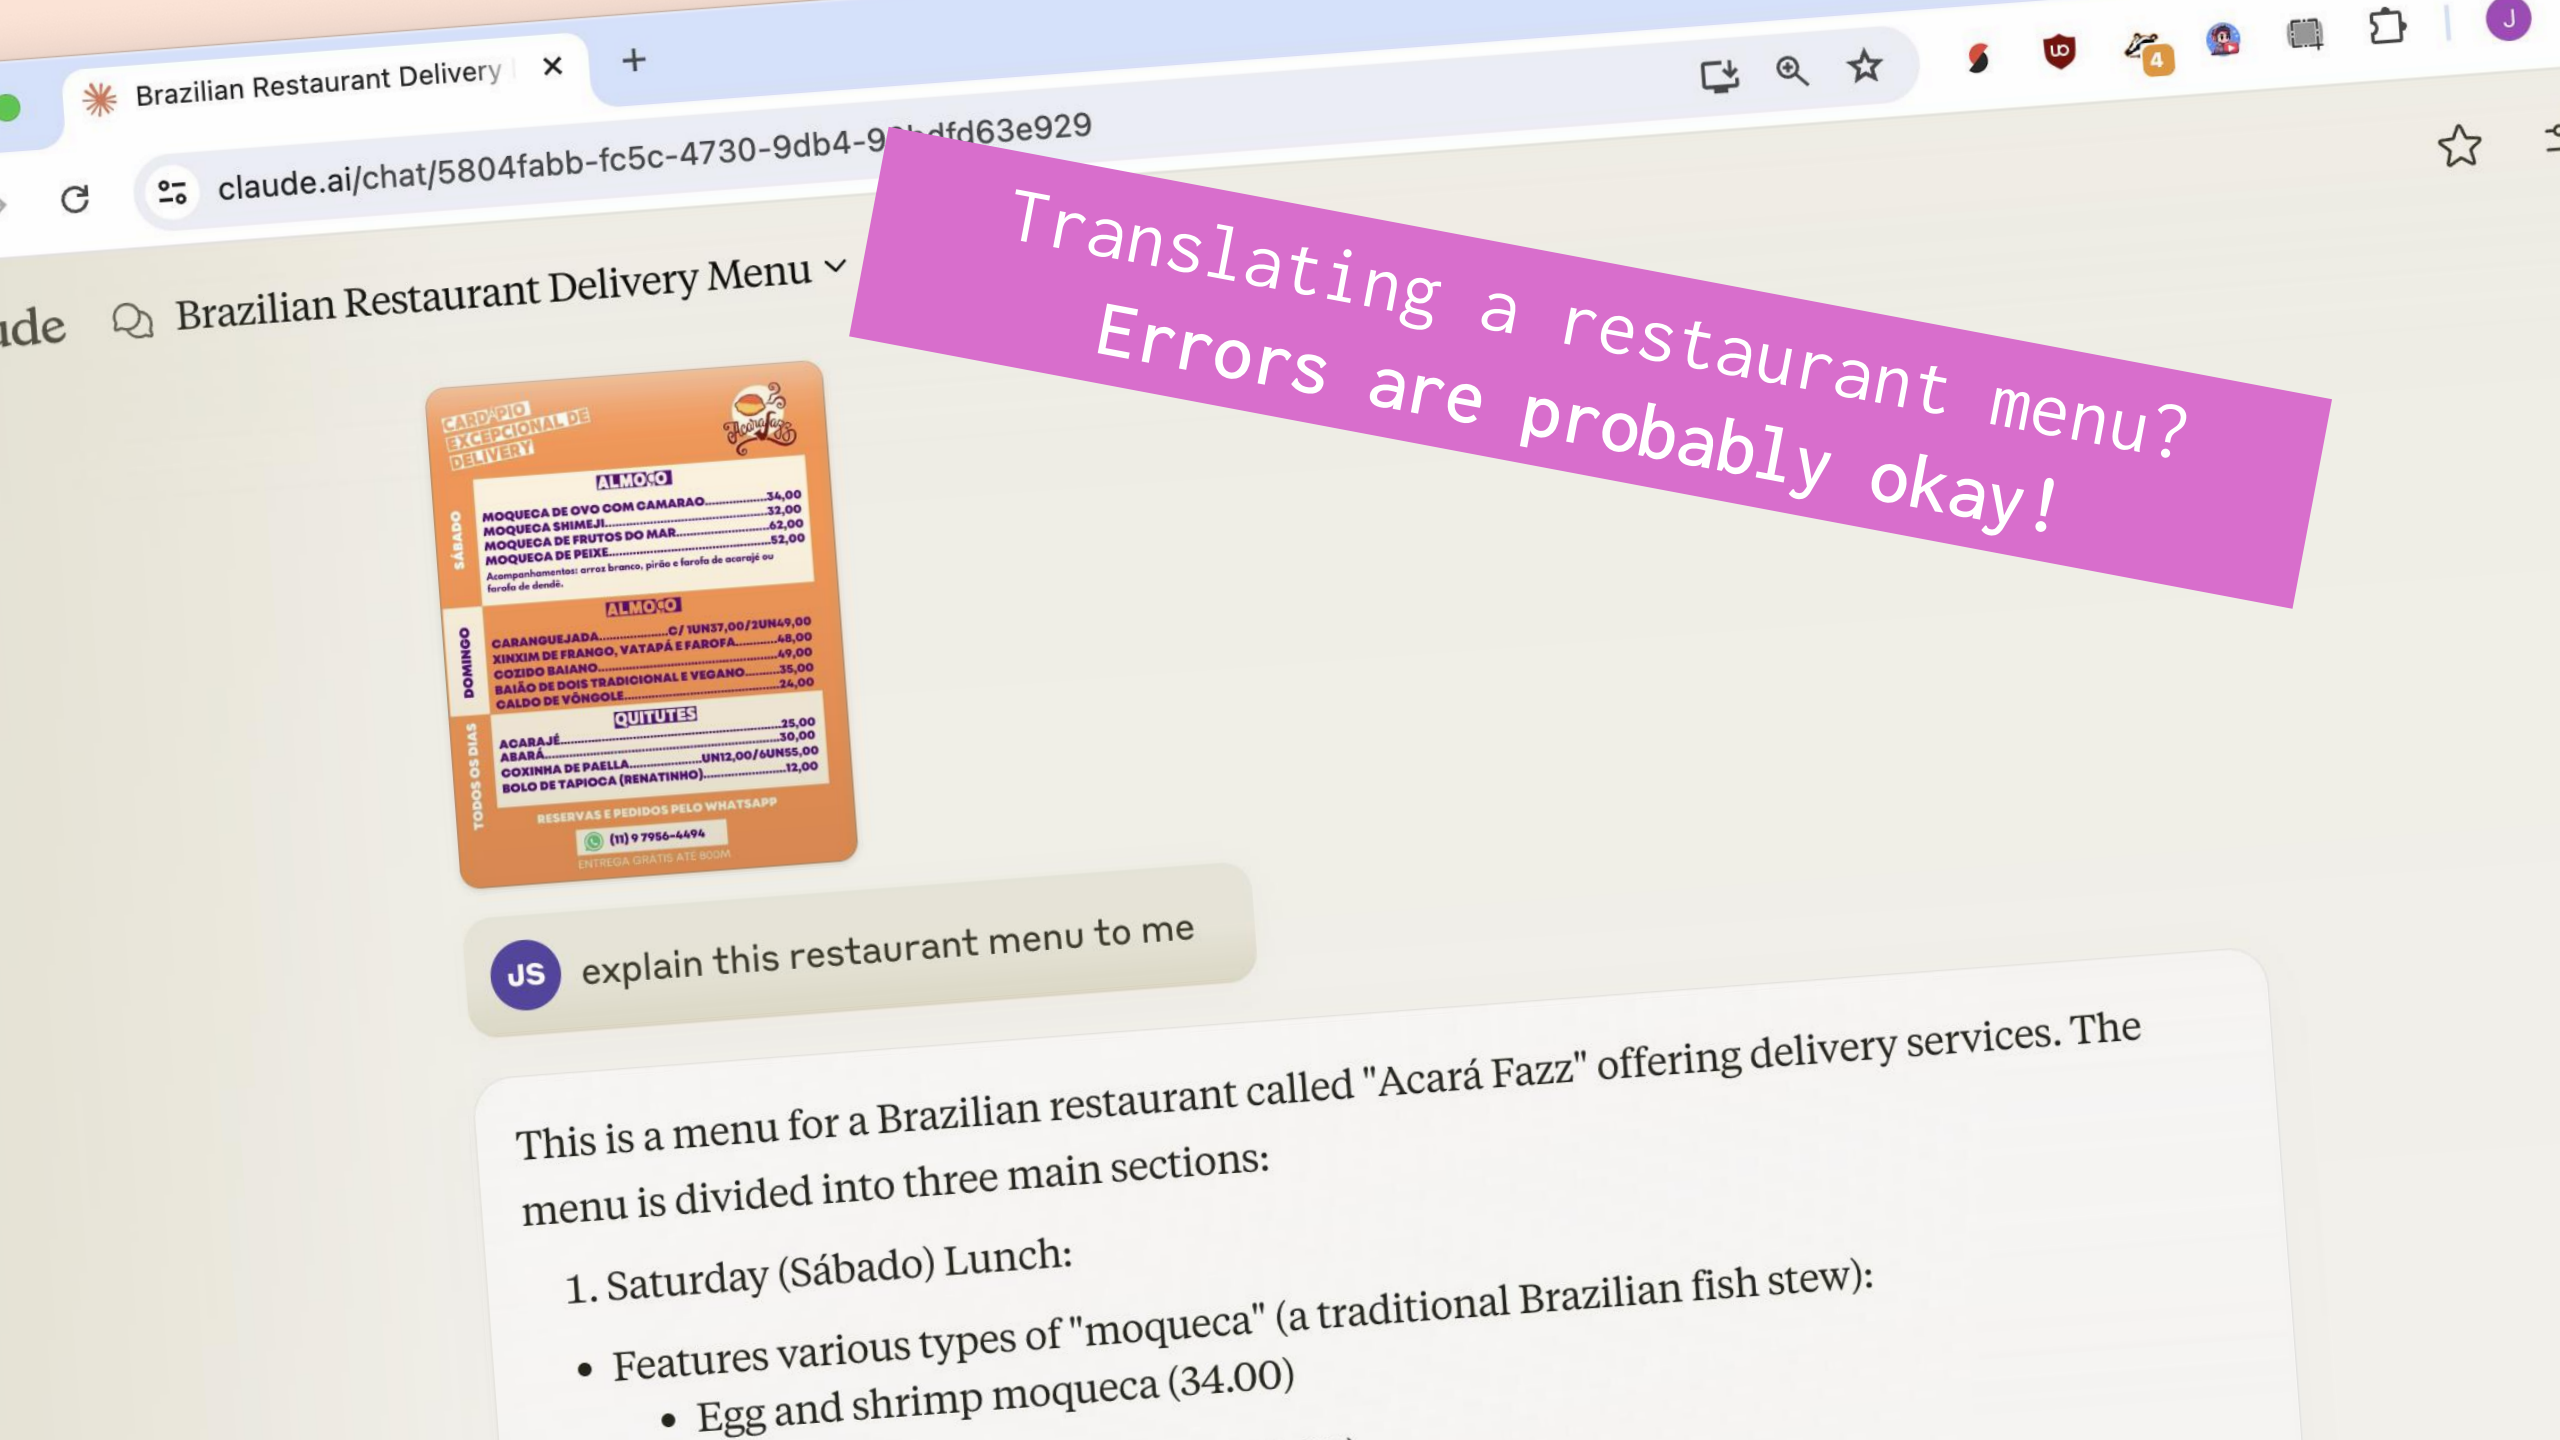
Brazilian Restaurant Delivery

claude.ai/chat/5804fabb-fc5c-4730-9db4-9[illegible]dfd63e929

Translating a restaurant menu?
Errors are probably okay!

ude

Brazilian Restaurant Delivery Menu

CARDÁPIO EXCEPCIONAL DE DELIVERY

Acará Fazz

SÁBADO

ALMOÇO

MOQUECA DE OVO COM CAMARAO..........34,00
MOQUECA SHIMEJI..........32,00
MOQUECA DE FRUTOS DO MAR..........62,00
MOQUECA DE PEIXE..........52,00
Acompanhamentos: arroz branco, pirão e farofa de acarajé ou farofa de dendê.

DOMINGO

ALMOÇO

CARANGUEJADA..........C/ 1UN37,00/2UN49,00
XINXIM DE FRANGO, VATAPÁ E FAROFA..........48,00
COZIDO BAIANO..........49,00
BAIÃO DE DOIS TRADICIONAL E VEGANO..........35,00
CALDO DE VÔNGOLE..........24,00

TODOS OS DIAS

QUITUTES

ACARAJÉ..........25,00
ABARÁ..........30,00
COXINHA DE PAELLA..........UN12,00/6UN55,00
BOLO DE TAPIOCA (RENATINHO)..........12,00

RESERVAS E PEDIDOS PELO WHATSAPP
(11) 9 7956-4494
ENTREGA GRÁTIS ATÉ 800M

JS explain this restaurant menu to me

This is a menu for a Brazilian restaurant called "Acará Fazz" offering delivery services. The menu is divided into three main sections:

1. Saturday (Sábado) Lunch:

• Features various types of "moqueca" (a traditional Brazilian fish stew):
• Egg and shrimp moqueca (34.00)